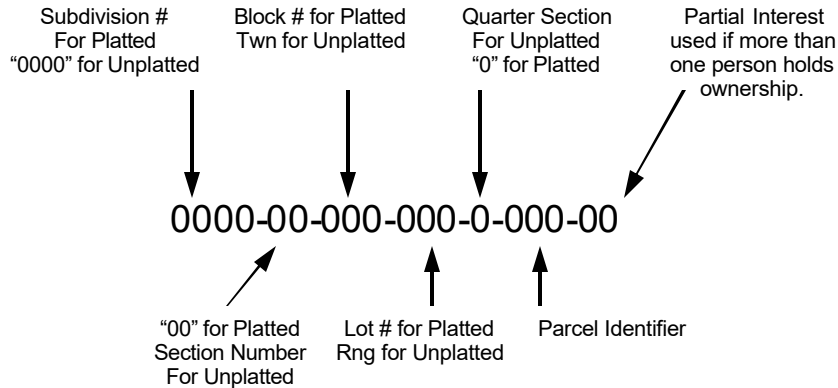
Subdivision #
For Platted
“0000” for Unplatted

Block # for Platted
Twn for Unplatted

Quarter Section
For Unplatted
“0” for Platted

Partial Interest
used if more than
one person holds
ownership.

0000-00-000-000-0-000-00

“00” for Platted
Section Number
For Unplatted

Lot # for Platted
Rng for Unplatted

Parcel Identifier